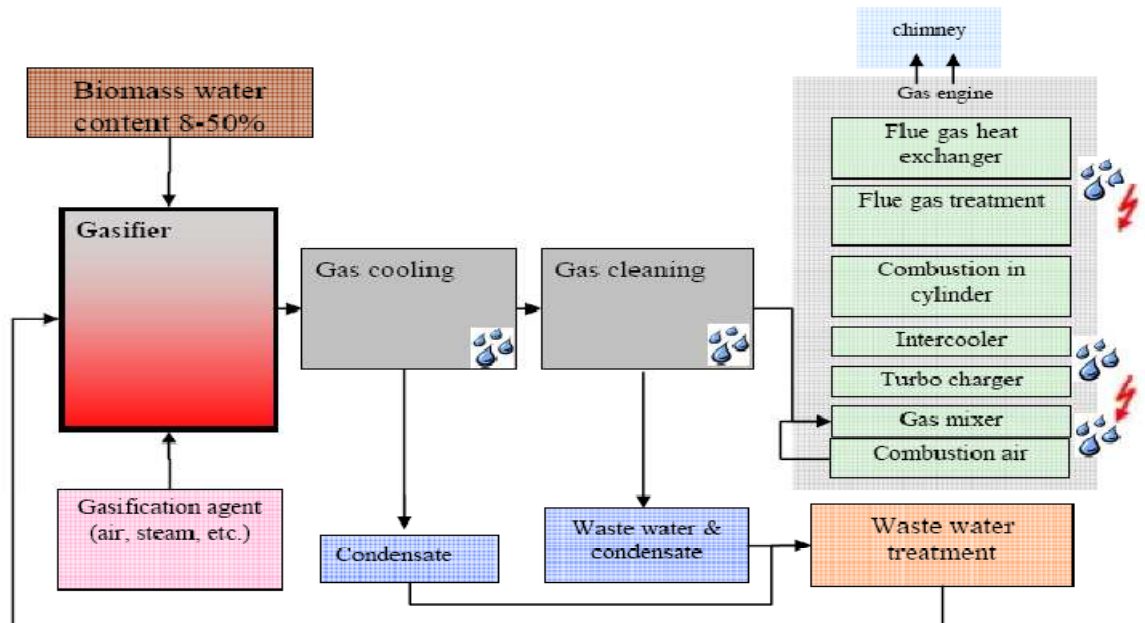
chimney

Biomass water content 8-50%

Gas engine

Flue gas heat exchanger

Flue gas treatment

Gasifier

Gas cooling

Gas cleaning

Combustion in cylinder

Intercooler

Turbo charger

Gas mixer

Combustion air

Gasification agent (air, steam, etc.)

Waste water & condensate

Waste water treatment

Condensate